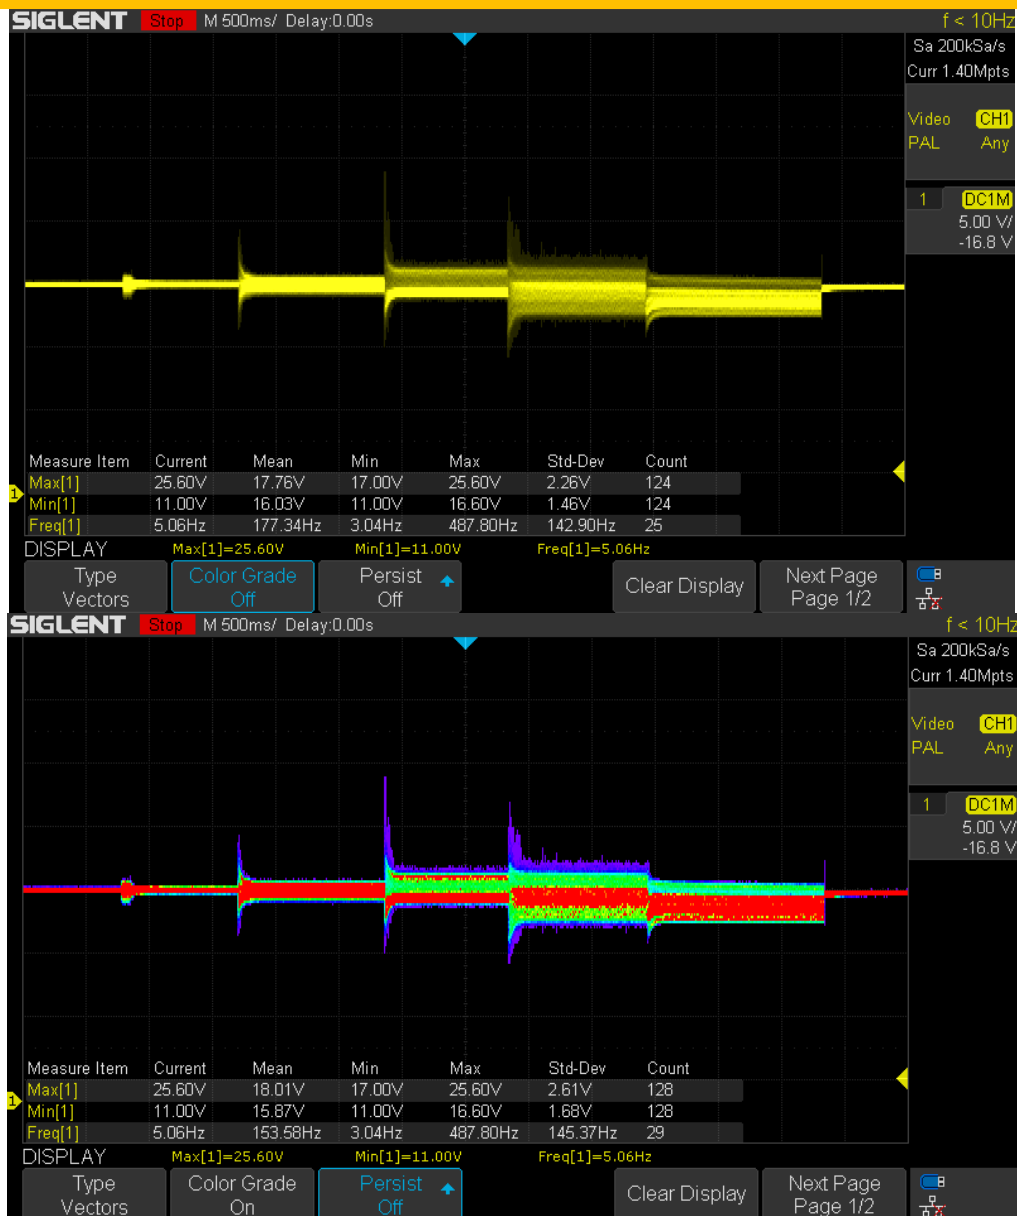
SIGLENT Stop M 500ms/ Delay:0.00s f < 10Hz
Sa 200kSa/s
Curr 1.40Mpts
Video CH1
PAL Any
1 DC1M
5.00 V/
-16.8 V

| Measure Item | Current | Mean | Min | Max | Std-Dev | Count |
|---|---|---|---|---|---|---|
| Max[1] | 25.60V | 17.76V | 17.00V | 25.60V | 2.26V | 124 |
| Min[1] | 11.00V | 16.03V | 11.00V | 16.60V | 1.46V | 124 |
| Freq[1] | 5.06Hz | 177.34Hz | 3.04Hz | 487.80Hz | 142.90Hz | 25 |

DISPLAY Max[1]=25.60V Min[1]=11.00V Freq[1]=5.06Hz
Type Vectors
Color Grade Off
Persist Off
Clear Display
Next Page Page 1/2

SIGLENT Stop M 500ms/ Delay:0.00s f < 10Hz
Sa 200kSa/s
Curr 1.40Mpts
Video CH1
PAL Any
1 DC1M
5.00 V/
-16.8 V

| Measure Item | Current | Mean | Min | Max | Std-Dev | Count |
|---|---|---|---|---|---|---|
| Max[1] | 25.60V | 18.01V | 17.00V | 25.60V | 2.61V | 128 |
| Min[1] | 11.00V | 15.87V | 11.00V | 16.60V | 1.68V | 128 |
| Freq[1] | 5.06Hz | 153.58Hz | 3.04Hz | 487.80Hz | 145.37Hz | 29 |

DISPLAY Max[1]=25.60V Min[1]=11.00V Freq[1]=5.06Hz
Type Vectors
Color Grade On
Persist Off
Clear Display
Next Page Page 1/2